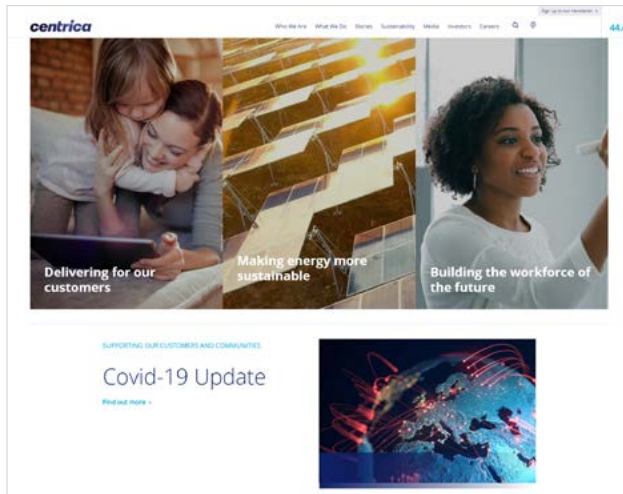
centrica

Sign up to our newsletter

Who We Are What We Do Stories Sustainability Media Investors Careers

44

Delivering for our customers

Making energy more sustainable

Building the workforce of the future

SUPPORTING OUR CUSTOMERS AND COMMUNITIES

Covid-19 Update

Find out more ›